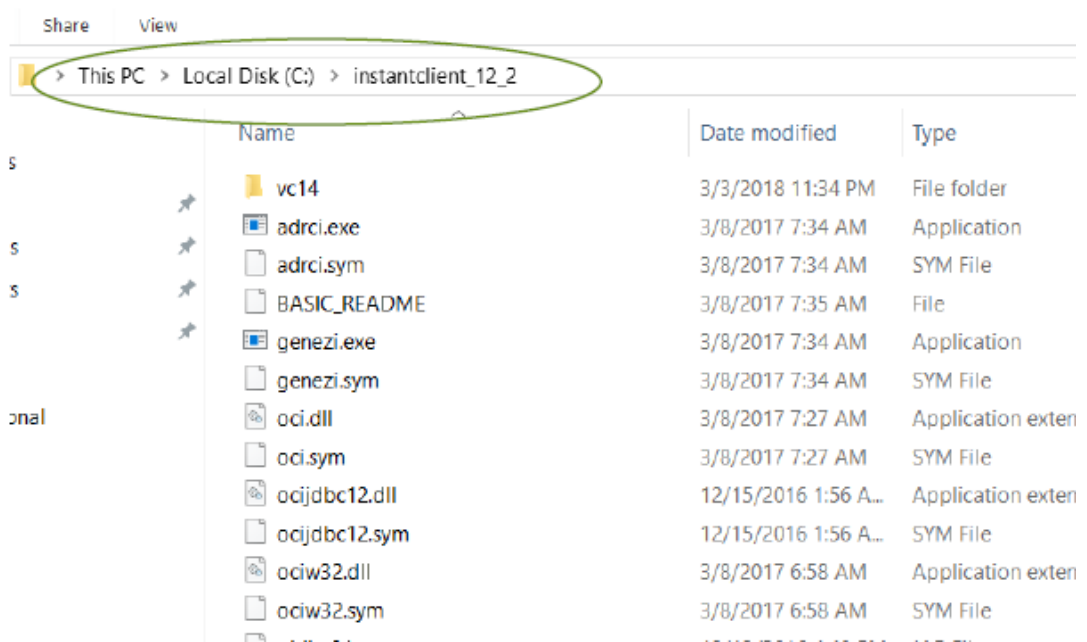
Share View

> This PC > Local Disk (C:) > instantclient_12_2

s
s
s
onal

| Name | Date modified | Type |
|---|---|---|
| vc14 | 3/3/2018 11:34 PM | File folder |
| adrci.exe | 3/8/2017 7:34 AM | Application |
| adrci.sym | 3/8/2017 7:34 AM | SYM File |
| BASIC_README | 3/8/2017 7:35 AM | File |
| genezi.exe | 3/8/2017 7:34 AM | Application |
| genezi.sym | 3/8/2017 7:34 AM | SYM File |
| oci.dll | 3/8/2017 7:27 AM | Application exten |
| oci.sym | 3/8/2017 7:27 AM | SYM File |
| ocijdbc12.dll | 12/15/2016 1:56 A... | Application exten |
| ocijdbc12.sym | 12/15/2016 1:56 A... | SYM File |
| ociw32.dll | 3/8/2017 6:58 AM | Application exten |
| ociw32.sym | 3/8/2017 6:58 AM | SYM File |
| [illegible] | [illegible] | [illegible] |